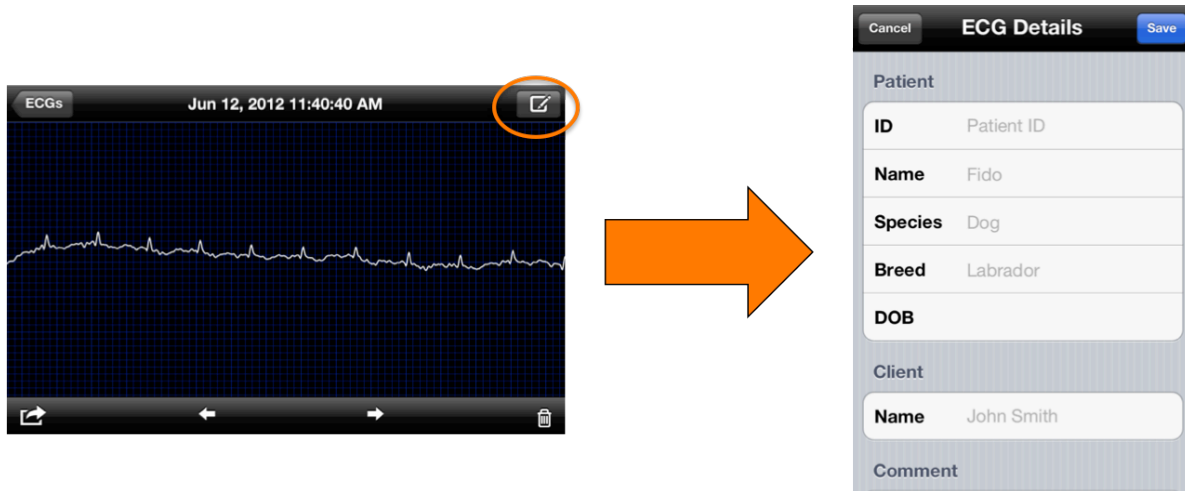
ECGs Jun 12, 2012 11:40:40 AM

Cancel ECG Details Save

Patient

| | |
|---|---|
| ID | Patient ID |
| Name | Fido |
| Species | Dog |
| Breed | Labrador |
| DOB | |

Client

| | |
|---|---|
| Name | John Smith |

Comment